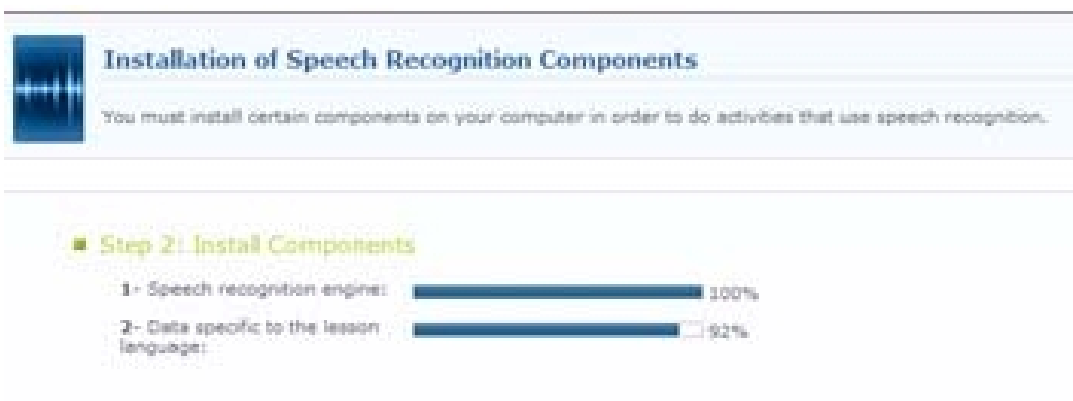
Installation of Speech Recognition Components

You must install certain components on your computer in order to do activities that use speech recognition.

Step 2: Install Components

1- Speech recognition engine: 100%

2- Data specific to the lesson language: 92%